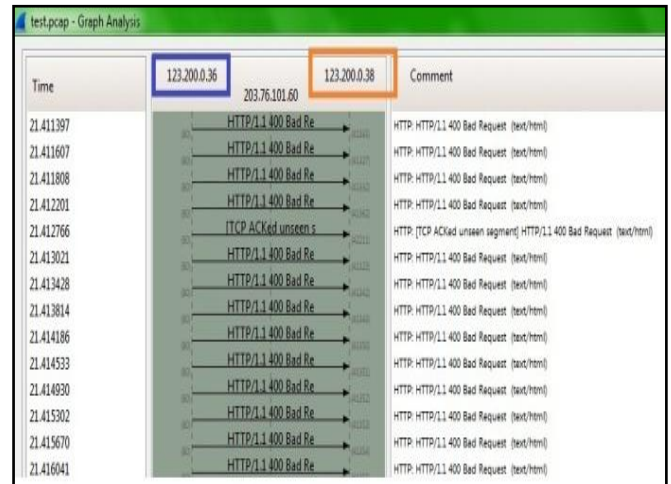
test.pcap - Graph Analysis

| Time | 123.200.0.36 203.76.101.60 123.200.0.38 | Comment |
|---|---|---|
| 21.411397 | HTTP/1.1 400 Bad Re | HTTP: HTTP/1.1 400 Bad Request (text/html) |
| 21.411607 | HTTP/1.1 400 Bad Re | HTTP: HTTP/1.1 400 Bad Request (text/html) |
| 21.411808 | HTTP/1.1 400 Bad Re | HTTP: HTTP/1.1 400 Bad Request (text/html) |
| 21.412201 | HTTP/1.1 400 Bad Re | HTTP: HTTP/1.1 400 Bad Request (text/html) |
| 21.412766 | [TCP ACKed unseen s | HTTP: [TCP ACKed unseen segment] HTTP/1.1 400 Bad Request (text/html) |
| 21.413021 | HTTP/1.1 400 Bad Re | HTTP: HTTP/1.1 400 Bad Request (text/html) |
| 21.413428 | HTTP/1.1 400 Bad Re | HTTP: HTTP/1.1 400 Bad Request (text/html) |
| 21.413814 | HTTP/1.1 400 Bad Re | HTTP: HTTP/1.1 400 Bad Request (text/html) |
| 21.414186 | HTTP/1.1 400 Bad Re | HTTP: HTTP/1.1 400 Bad Request (text/html) |
| 21.414533 | HTTP/1.1 400 Bad Re | HTTP: HTTP/1.1 400 Bad Request (text/html) |
| 21.414930 | HTTP/1.1 400 Bad Re | HTTP: HTTP/1.1 400 Bad Request (text/html) |
| 21.415302 | HTTP/1.1 400 Bad Re | HTTP: HTTP/1.1 400 Bad Request (text/html) |
| 21.415670 | HTTP/1.1 400 Bad Re | HTTP: HTTP/1.1 400 Bad Request (text/html) |
| 21.416041 | HTTP/1.1 400 Bad Re | HTTP: HTTP/1.1 400 Bad Request (text/html) |